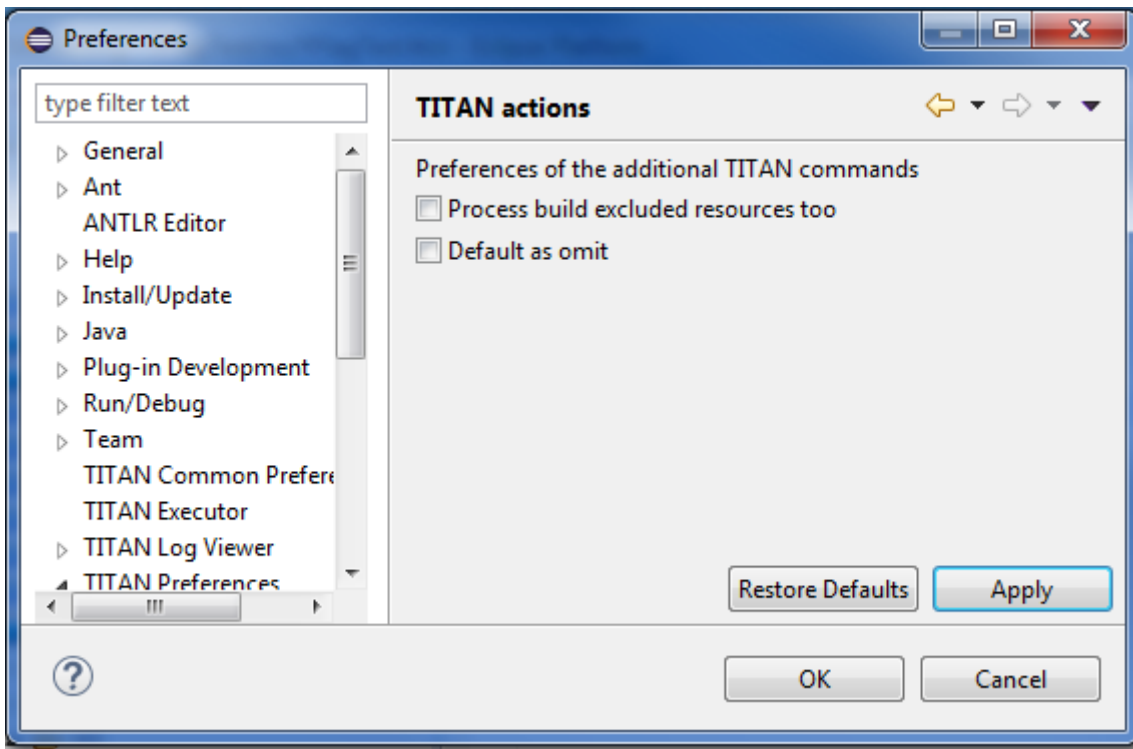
Preferences

type filter text

General
Ant
ANTLR Editor
Help
Install/Update
Java
Plug-in Development
Run/Debug
Team
TITAN Common Prefere
TITAN Executor
TITAN Log Viewer
TITAN Preferences

TITAN actions

Preferences of the additional TITAN commands

Process build excluded resources too

Default as omit

Restore Defaults

Apply

OK

Cancel